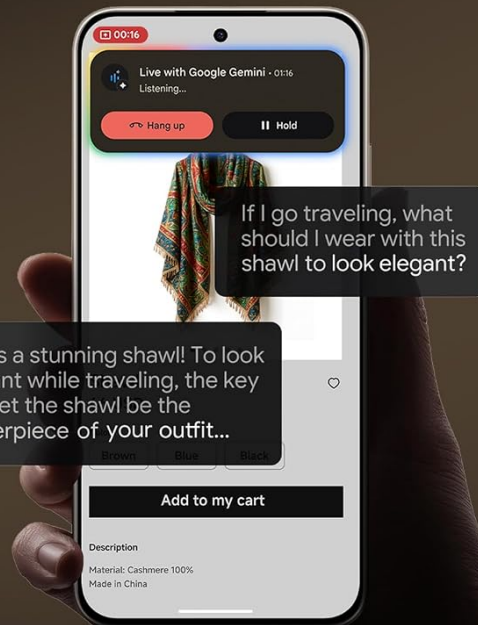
00:16

Live with Google Gemini · 01:16
Listening...

Hang up

Hold

If I go traveling, what should I wear with this shawl to look elegant?

s a stunning shawl! To look nt while traveling, the key et the shawl be the erpiece of your outfit...

Brown

Blue

Black

Add to my cart

Description

Material: Cashmere 100%
Made in China